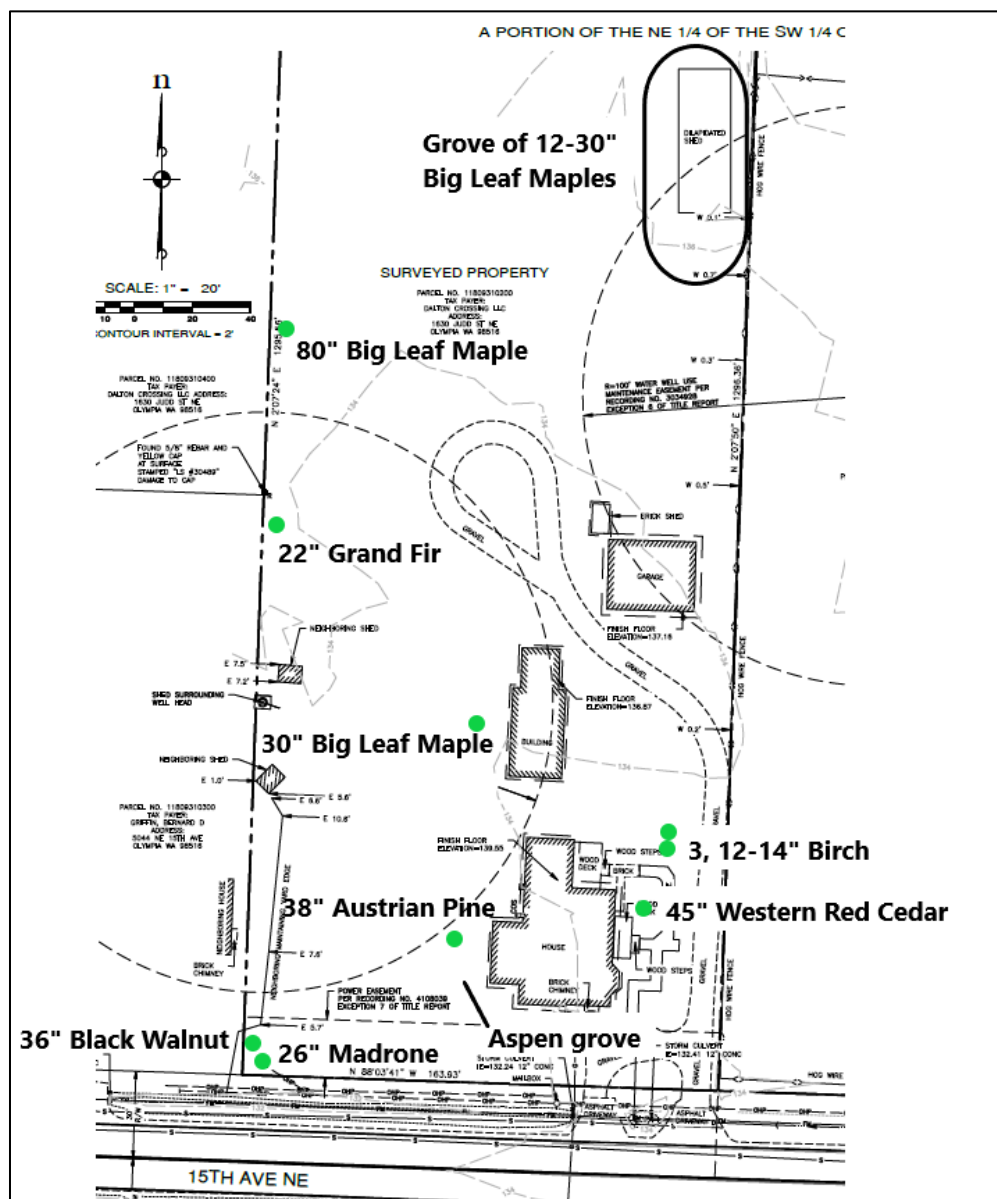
A PORTION OF THE NE 1/4 OF THE SW 1/4 C

n

Grove of 12-30" Big Leaf Maples

DILAPIDATED SHED

W 0.1'

W 0.2'

HOG WIRE FENCE

SCALE: 1" = 20'

10 0 20 40

CONTOUR INTERVAL = 2'

SURVEYED PROPERTY

PARCEL NO. 11809310300
TAX PAYER:
DALTON CROSSING LLC
ADDRESS:
1630 JUDD ST NE
OLYMPIA WA 98516

80" Big Leaf Maple

N 2°07'24" E 1295.56'

PARCEL NO. 11809310400
TAX PAYER:
DALTON CROSSING LLC ADDRESS:
1630 JUDD ST NE
OLYMPIA WA 98516

W 0.3'

R=100' WATER WELL USE MAINTENANCE EASEMENT PER RECORDING NO. 3034928 EXCEPTION 6 OF TITLE REPORT

N 2°07'50" E 1295.36'

FOUND 5/8" REBAR AND YELLOW CAP AT SURFACE STAMPED "LS #30489" DAMAGE TO CAP

W 0.5'

GRAVEL

BRICK SHED

22" Grand Fir

GARAGE

FINISH FLOOR ELEVATION=137.15

NEIGHBORING SHED

E 7.5'

E 7.2'

SHED SURROUNDING WELL HEAD

GRAVEL

FINISH FLOOR ELEVATION=136.87

BUILDING

W 0.2'

30" Big Leaf Maple

NEIGHBORING SHED

E 1.0'

E 8.6'

E 5.6'

E 10.6'

PARCEL NO. 11809310300
TAX PAYER:
GRIFFIN, BERNARD D
ADDRESS:
5044 NE 15TH AVE
OLYMPIA WA 98516

FINISH FLOOR ELEVATION=139.55

WOOD DECK

WOOD STEPS

BRICK

3, 12-14" Birch

NEIGHBORING HOUSE

NEIGHBORING MAINTAINED EDGE

38" Austrian Pine

45" Western Red Cedar

HOUSE

BRICK CHIMNEY

E 7.6'

BRICK CHIMNEY

WOOD STEPS

GRAVEL

HOG WIRE FENCE

POWER EASEMENT PER RECORDING NO. 4108039 EXCEPTION 7 OF TITLE REPORT

E 5.7'

Aspen grove

36" Black Walnut

26" Madrone

N 88°03'41" W 163.93'

STORM CULVERT IE=132.24 12" CONC

MAILBOX

STORM CULVERT IE=132.41 12" CONC

HOG WIRE

ASPHALT DRIVEWAY

ASPHALT DRIVEWAY

15TH AVE NE